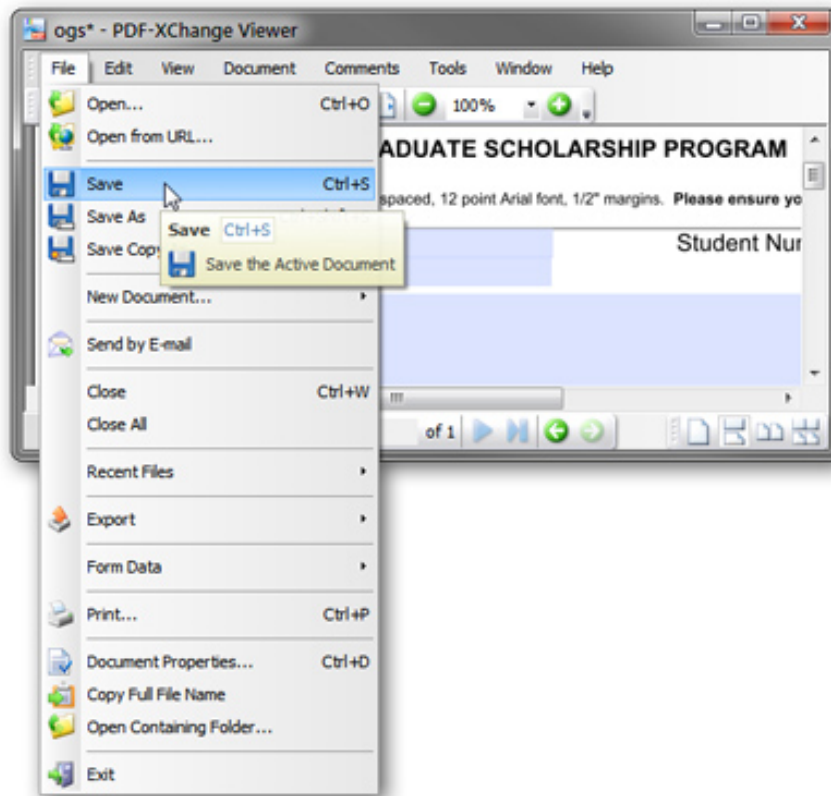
ogs* - PDF-XChange Viewer

File Edit View Document Comments Tools Window Help

100%

ADUATE SCHOLARSHIP PROGRAM

spaced, 12 point Arial font, 1/2" margins. Please ensure yo

Student Nur

Open... Ctrl+O
Open from URL...
Save Ctrl+S
Save As
Save Copy
Save Ctrl+S
Save the Active Document
New Document...
Send by E-mail
Close Ctrl+W
Close All
Recent Files
Export
Form Data
Print... Ctrl+P
Document Properties... Ctrl+D
Copy Full File Name
Open Containing Folder...
Exit

of 1